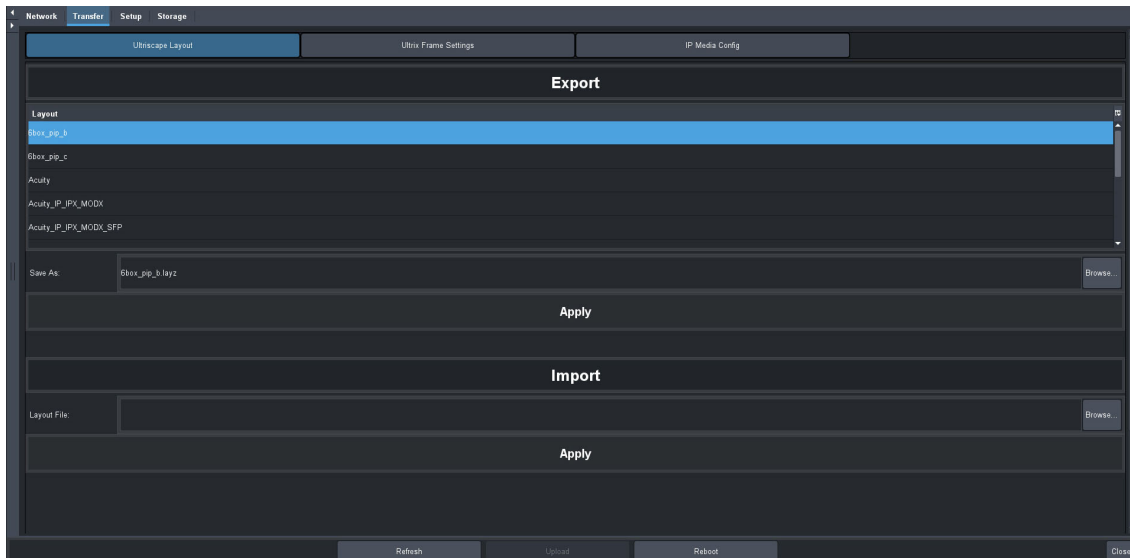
Network Transfer Setup Storage

Ultriscape Layout
Ultrix Frame Settings
IP Media Config

Export

Layout

6box_pip_b
6box_pip_c
Acuity
Acuity_IP_IPX_MODX
Acuity_IP_IPX_MODX_SFP

Save As: 6box_pip_b.layz Browse...

Apply

Import

Layout File: Browse...

Apply

Refresh Upload Reboot Close